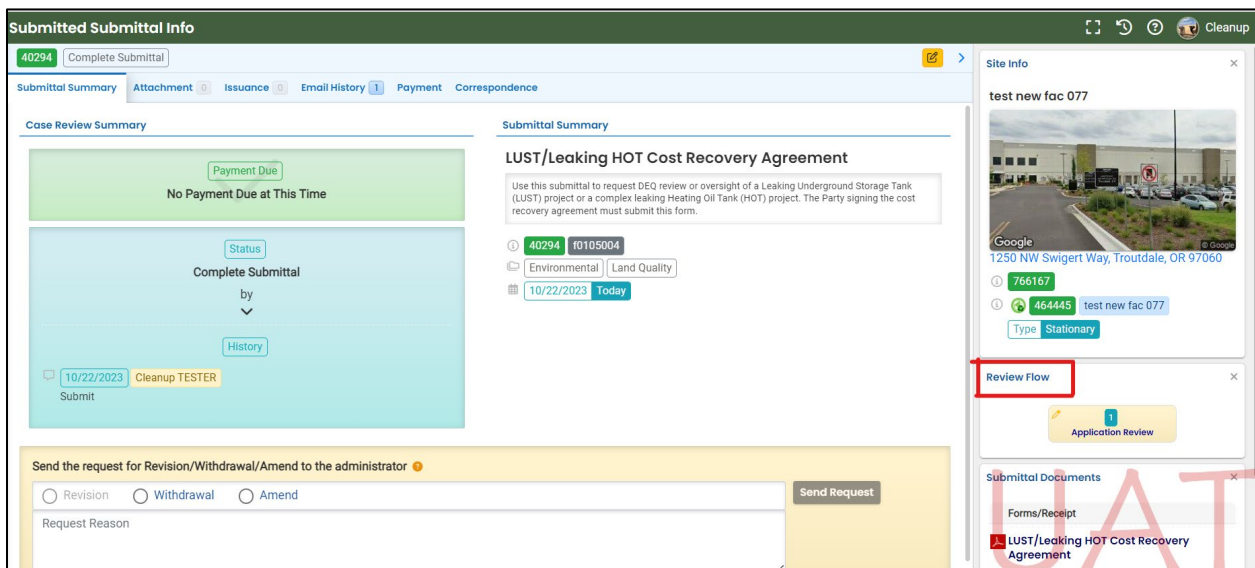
Submitted Submittal Info

Cleanup

40294 Complete Submittal

Submittal Summary Attachment 0 Issuance 0 Email History 1 Payment Correspondence

Case Review Summary

Payment Due
No Payment Due at This Time

Status
Complete Submittal
by

History
10/22/2023 Cleanup TESTER
Submit

Submittal Summary

LUST/Leaking HOT Cost Recovery Agreement

Use this submittal to request DEQ review or oversight of a Leaking Underground Storage Tank (LUST) project or a complex leaking Heating Oil Tank (HOT) project. The Party signing the cost recovery agreement must submit this form.

40294 f0105004
Environmental Land Quality
10/22/2023 Today

Send the request for Revision/Withdrawal/Amend to the administrator

Revision Withdrawal Amend

Send Request

Request Reason

Site Info

test new fac 077

Google
© Google

1250 NW Swigert Way, Troutdale, OR 97060

766167

464445 test new fac 077

Type Stationary

Review Flow

1
Application Review

Submittal Documents

Forms/Receipt

LUST/Leaking HOT Cost Recovery Agreement

UAT